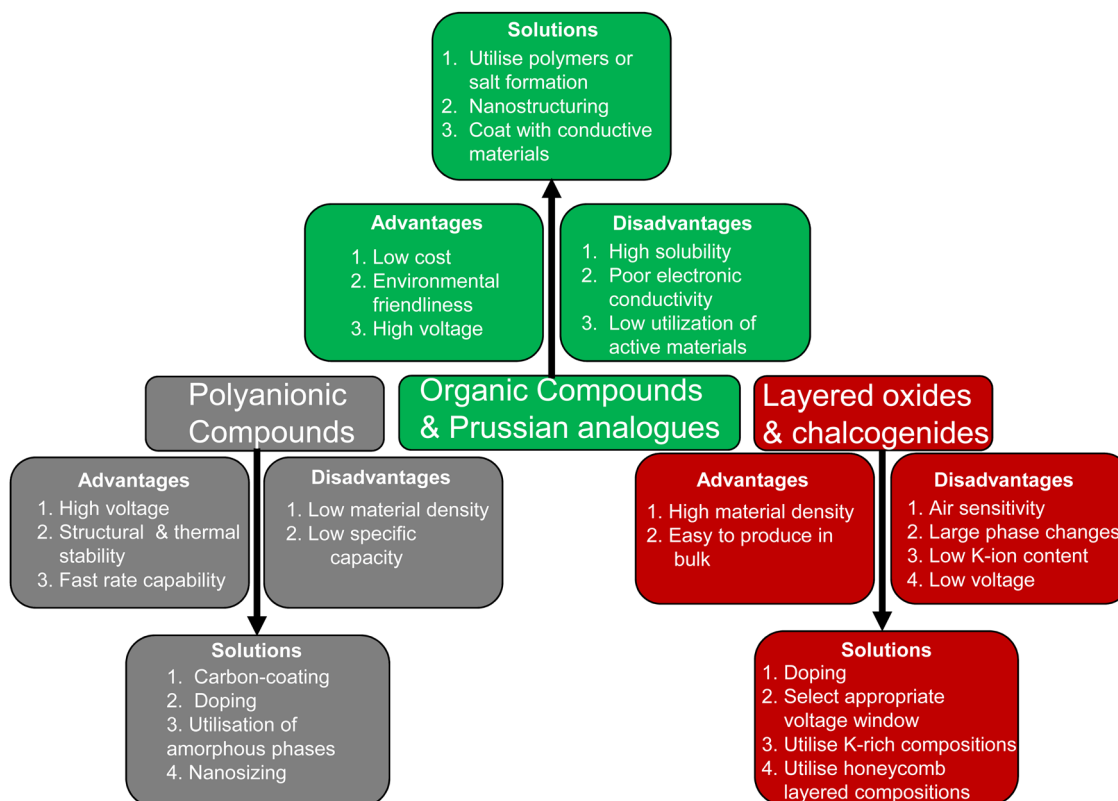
Solutions
1. Utilise polymers or salt formation
2. Nanostructuring
3. Coat with conductive materials

Advantages
1. Low cost
2. Environmental friendliness
3. High voltage

Disadvantages
1. High solubility
2. Poor electronic conductivity
3. Low utilization of active materials

Polyanionic Compounds

Organic Compounds & Prussian analogues

Layered oxides & chalcogenides

Advantages
1. High voltage
2. Structural & thermal stability
3. Fast rate capability

Disadvantages
1. Low material density
2. Low specific capacity

Advantages
1. High material density
2. Easy to produce in bulk

Disadvantages
1. Air sensitivity
2. Large phase changes
3. Low K-ion content
4. Low voltage

Solutions
1. Carbon-coating
2. Doping
3. Utilisation of amorphous phases
4. Nanosizing

Solutions
1. Doping
2. Select appropriate voltage window
3. Utilise K-rich compositions
4. Utilise honeycomb layered compositions